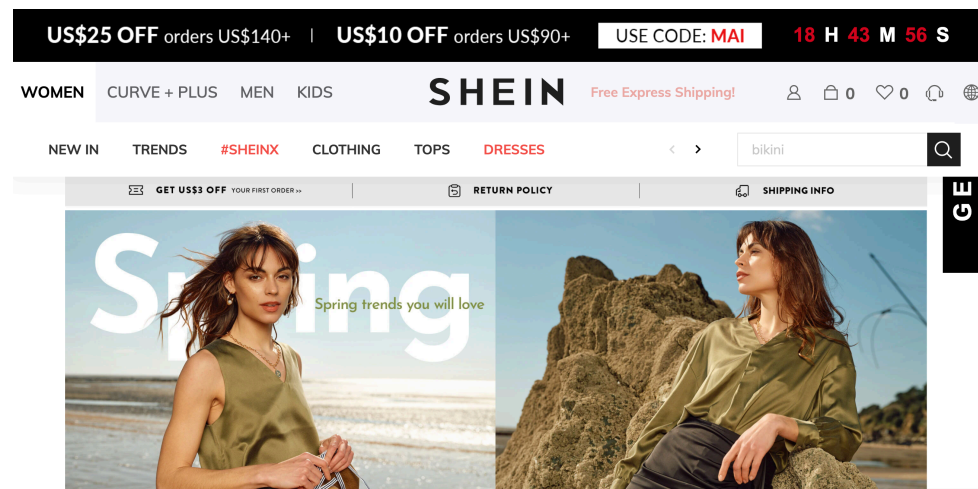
US$25 OFF orders US$140+ | US$10 OFF orders US$90+ USE CODE: MAI 18 H 43 M 56 S

WOMEN CURVE + PLUS MEN KIDS SHEIN Free Express Shipping! 0 0

NEW IN TRENDS #SHEINX CLOTHING TOPS DRESSES bikini

GET US$3 OFF YOUR FIRST ORDER >> RETURN POLICY SHIPPING INFO

GE

Spring

Spring trends you will love